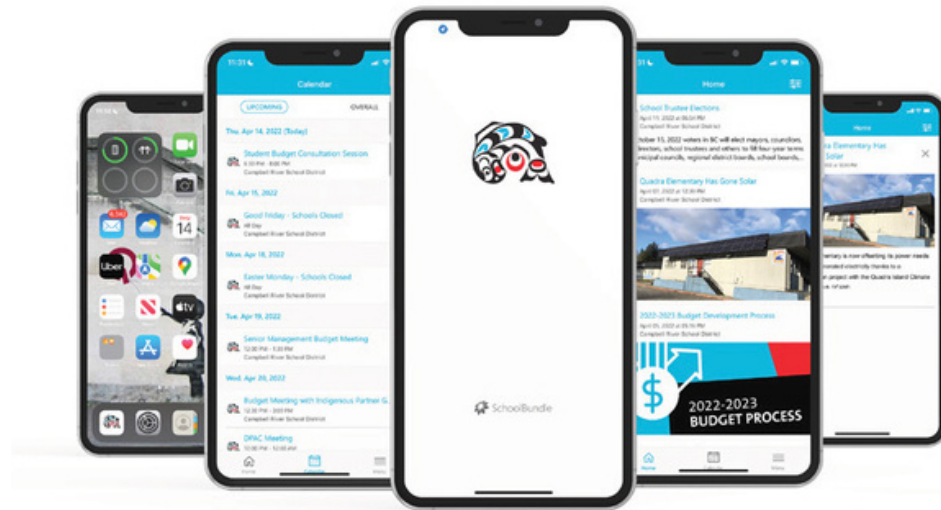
Uber

14

tv

11:31

Calendar

UPCOMING

OVERALL

Thu. Apr 14, 2022 (Today)

Student Budget Consultation Session

5:30 PM - 8:00 PM

Campbell River School District

Fri. Apr 15, 2022

Good Friday - Schools Closed

All Day

Campbell River School District

Mon. Apr 18, 2022

Easter Monday - Schools Closed

All Day

Campbell River School District

Tue. Apr 19, 2022

Senior Management Budget Meeting

12:30 PM - 1:30 PM

Campbell River School District

Wed. Apr 20, 2022

Budget Meeting with Indigenous Partner G...

12:30 PM - 2:00 PM

Campbell River School District

DPAC Meeting

12:00 PM - 12:30 AM

Home

Calendar

Menu

SchoolBundle

11:31

Home

School Trustee Elections

April 11, 2022 at 08:30 PM

Campbell River School District

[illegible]ober 15, 2022 voters in BC will elect mayors, councillors, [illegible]ectors, school trustees and others to fill four-year terms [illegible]nicipal councils, regional district boards, school boards,...

Quadra Elementary Has Gone Solar

April 07, 2022 at 09:00 PM

Campbell River School District

2022-2023 Budget Development Process

April 05, 2022 at 05:15 PM

Campbell River School District

$

2022-2023 BUDGET PROCESS

Home

Calendar

Menu

Home

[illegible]ra Elementary Has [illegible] Solar

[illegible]mentary is now offsetting its power needs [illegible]onated electricity thanks to a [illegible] project with the Quadra Island Climate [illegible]